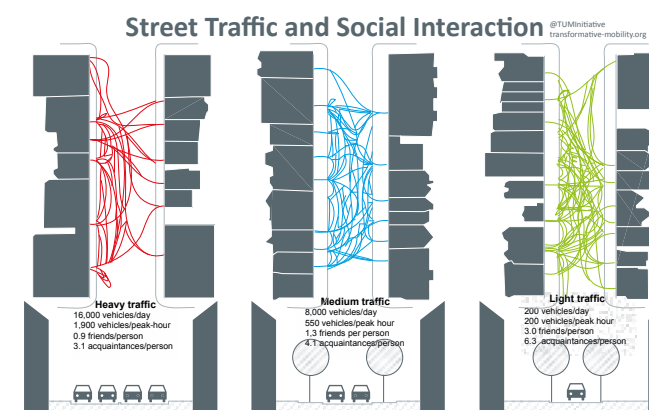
Street Traffic and Social Interaction

@TUMInitiative
transformative-mobility.org

Heavy traffic
16,000 vehicles/day
1,900 vehicles/peak-hour
0.9 friends/person
3.1 acquaintances/person

Medium traffic
8,000 vehicles/day
550 vehicles/peak hour
1,3 friends per person
4.1 acquaintances/person

Light traffic
200 vehicles/day
200 vehicles/peak hour
3.0 friends/person
6.3 acquaintances/person